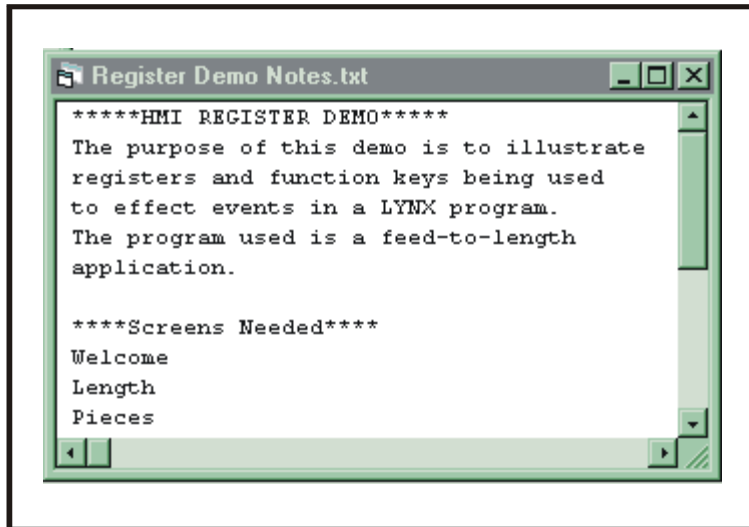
Register Demo Notes.txt

*****HMI REGISTER DEMO*****
The purpose of this demo is to illustrate registers and function keys being used to effect events in a LYNX program. The program used is a feed-to-length application.

****Screens Needed****
Welcome
Length
Pieces